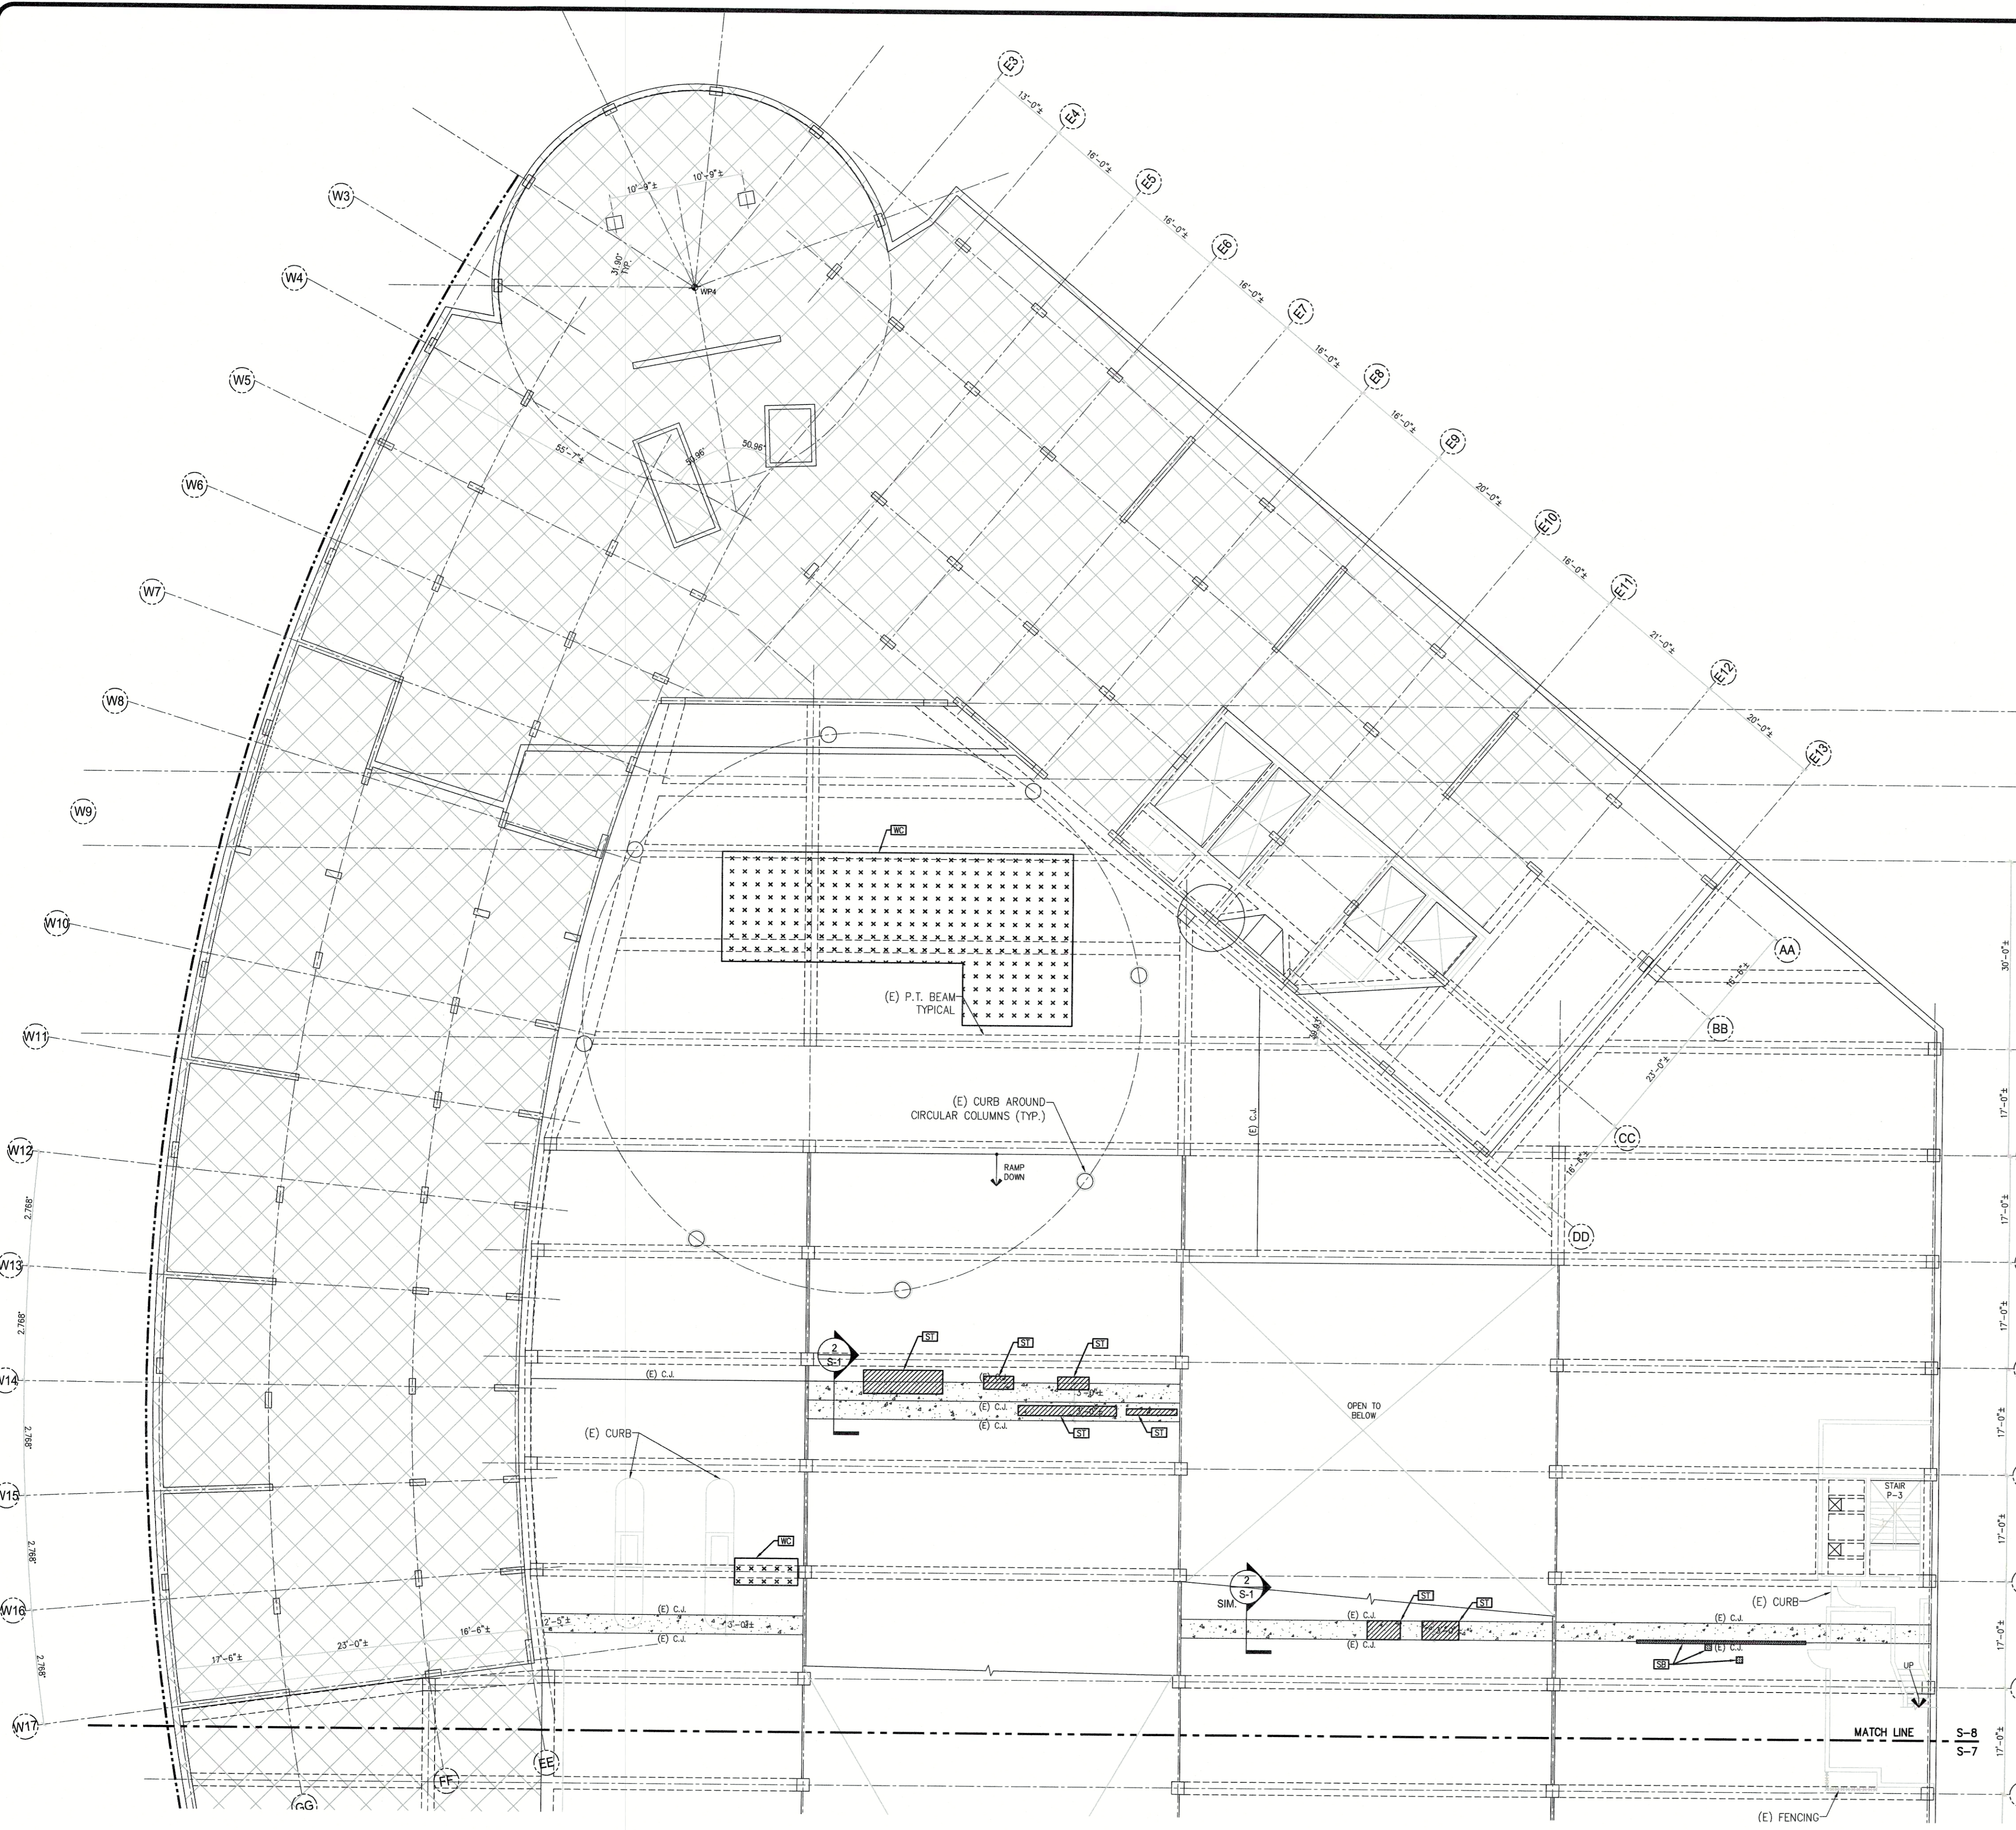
E3
13'-0"±
E4
16'-0"±
E5
16'-0"±
E6
16'-0"±
E7
16'-0"±
E8
16'-0"±
E9
20'-0"±
E10
16'-0"±
E11
21'-0"±
E12
20'-0"±
E13

W3
W4
W5
W6
W7
W8
W9
W10
W11
W12
W13
W14
W15
W16
W17

10'-9"±
10'-9"±
31.90° TYP.
WP4
55'-7"±
50.96°
50.96°

WC
(E) P.T. BEAM TYPICAL
(E) CURB AROUND CIRCULAR COLUMNS (TYP.)
RAMP DOWN
(E) C.J.
AA
16'-6"±
BB
23'-0"±
CC
16'-6"±
DD
30'-0"±
17'-0"±
17'-0"±
17'-0"±
17'-0"±
17'-0"±
17'-0"±
17'-0"±

2.768°
2.768°
2.768°
2.768°
2.768°

2
S-1
ST
ST
ST
(E) C.J.
(E) C.J.
(E) C.J.
ST
ST
OPEN TO BELOW
(E) CURB
WC
STAIR P-3
2
S-1
SIM.
ST
ST
(E) C.J.
(E) C.J.
(E) CURB
(E) C.J.
(E) C.J.
SB
UP
2'-5"±
(E) C.J.
3'-0"±
(E) C.J.
17'-6"±
23'-0"±
16'-6"±
MATCH LINE
S-8
S-7
EE
FF
GG
(E) FENCING